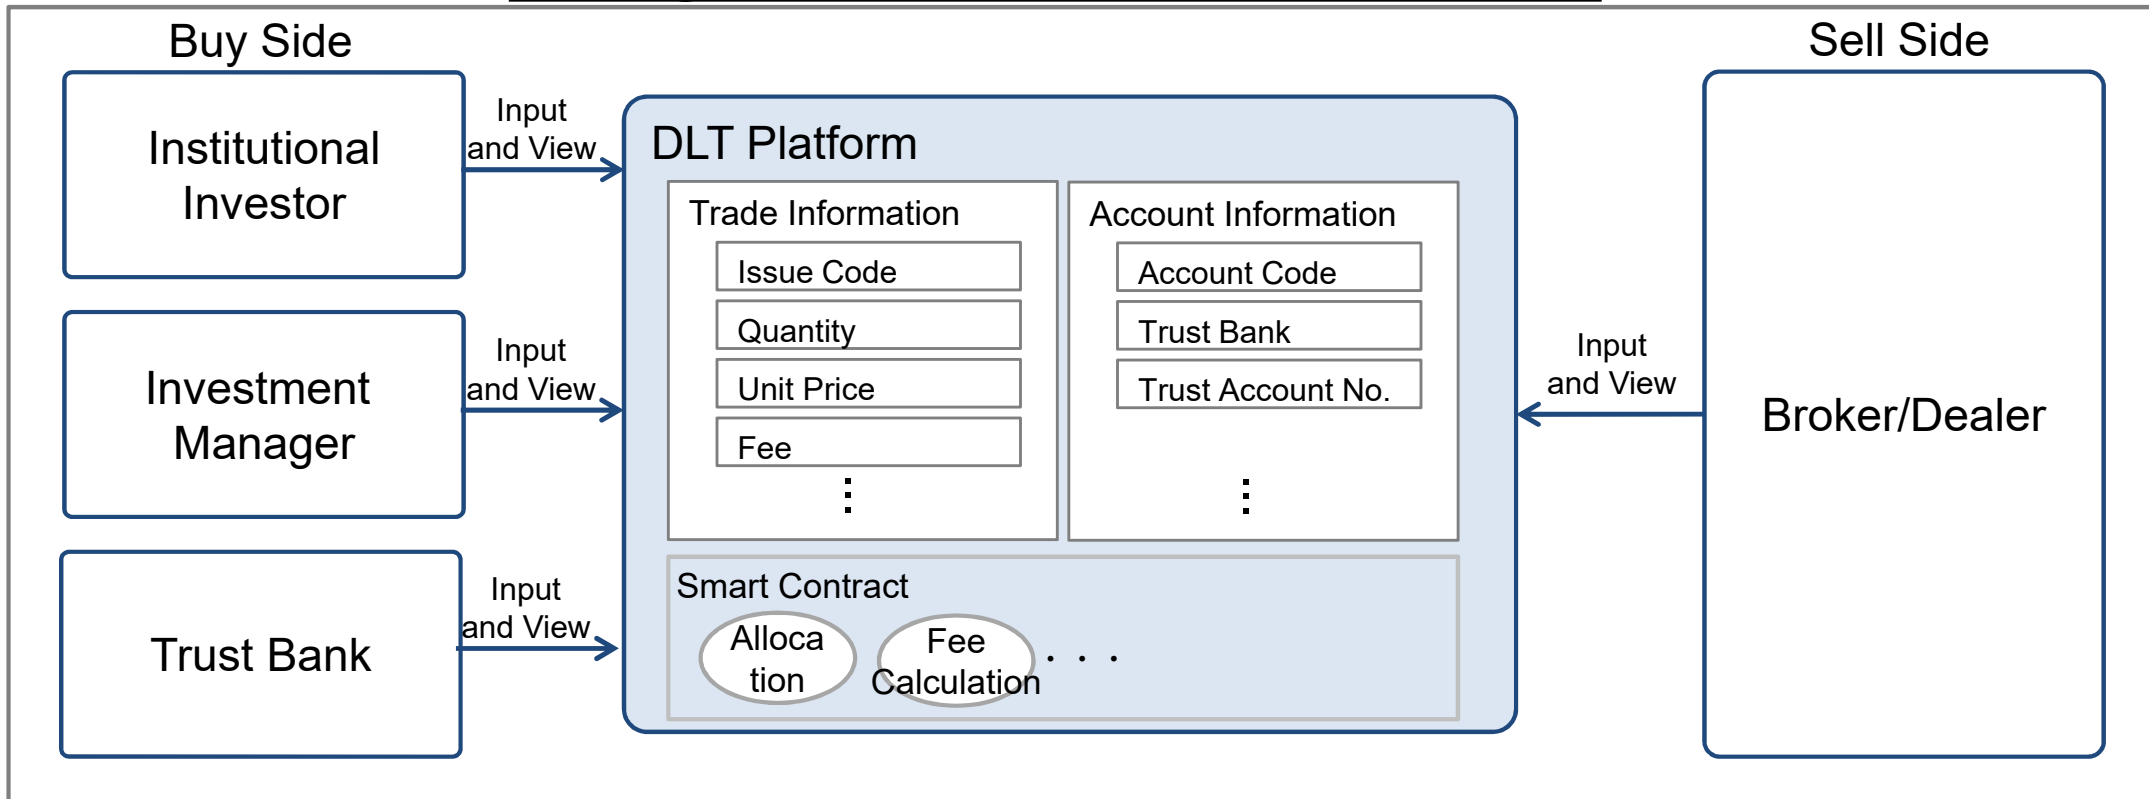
Buy Side

Institutional Investor

Input and View

Investment Manager

Input and View

Trust Bank

Input and View

DLT Platform

Trade Information

Issue Code

Quantity

Unit Price

Fee

⋮

Account Information

Account Code

Trust Bank

Trust Account No.

⋮

Smart Contract

Alloca tion

Fee Calculation

. . .

Sell Side

Input and View

Broker/Dealer